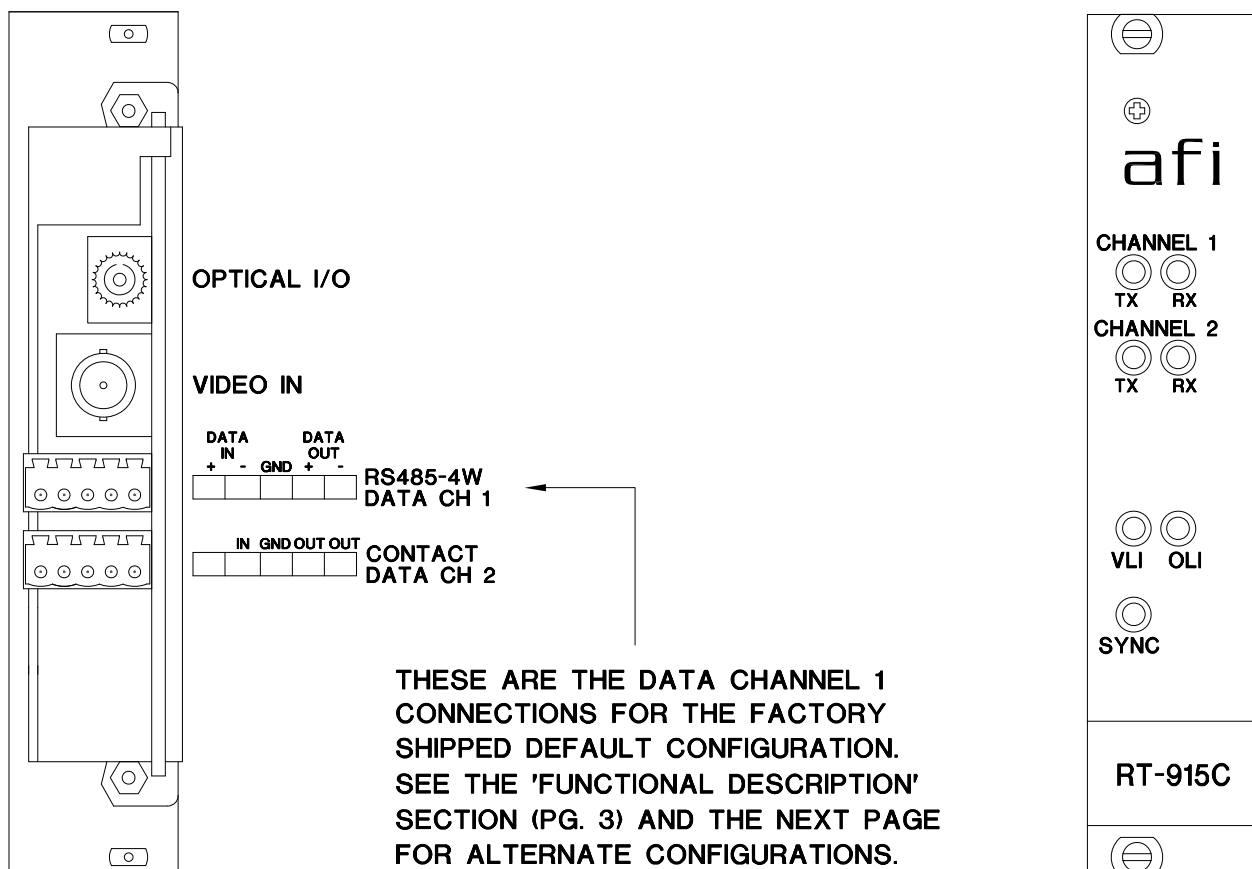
OPTICAL I/O

VIDEO IN

DATA IN + - GND DATA OUT + -

RS485-4W DATA CH 1

IN GND OUT OUT

CONTACT DATA CH 2

THESE ARE THE DATA CHANNEL 1 CONNECTIONS FOR THE FACTORY SHIPPED DEFAULT CONFIGURATION. SEE THE 'FUNCTIONAL DESCRIPTION' SECTION (PG. 3) AND THE NEXT PAGE FOR ALTERNATE CONFIGURATIONS.

afi

CHANNEL 1
TX RX
CHANNEL 2
TX RX

VLI OLI

SYNC

RT-915C